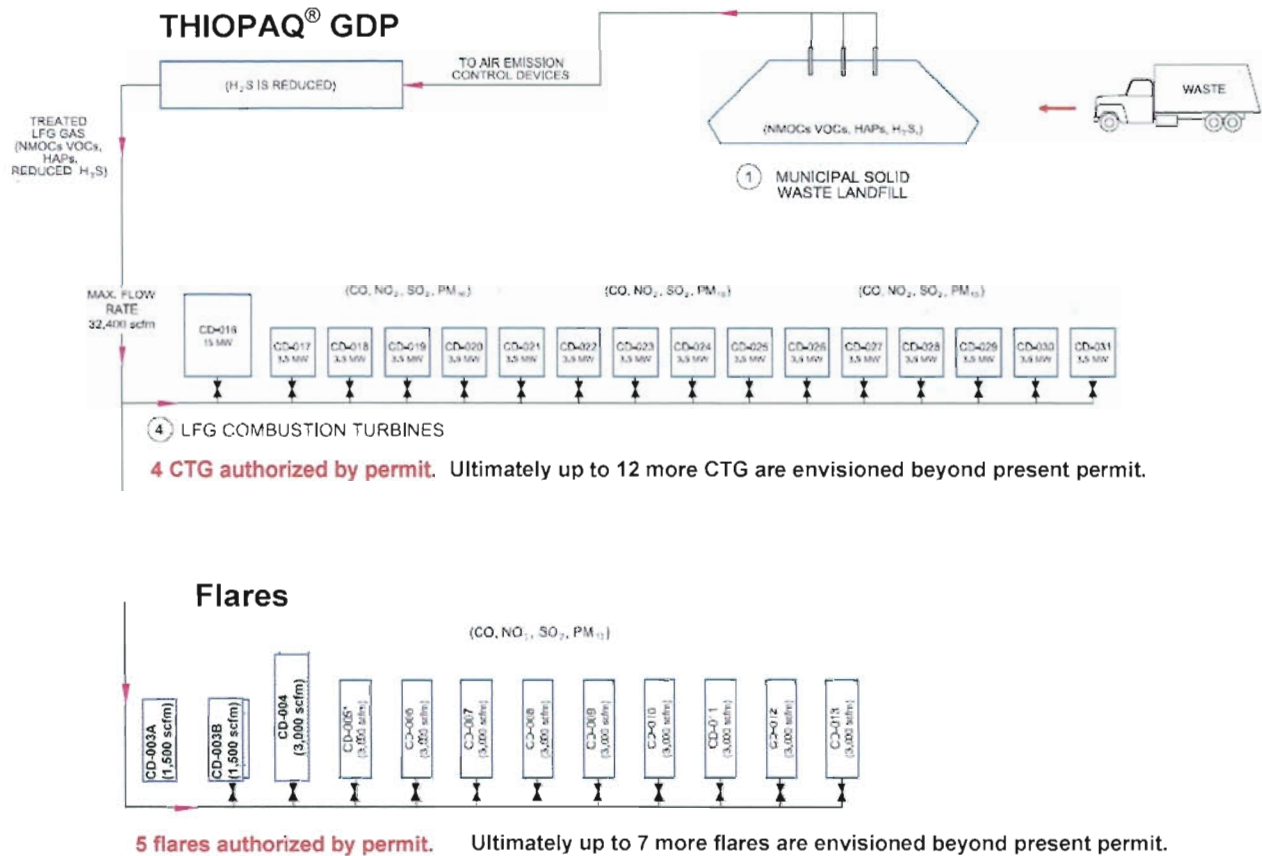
THIOPAQ® GDP

($H_2S$ IS REDUCED)

TO AIR EMISSION CONTROL DEVICES

WASTE

(NMOCs VOCs, HAPs, $H_2S$,)

1 MUNICIPAL SOLID WASTE LANDFILL

TREATED LFG GAS (NMOCs VOCs, HAPs, REDUCED $H_2S$)

MAX. FLOW RATE 32,400 scfm

(CO, $NO_2$, $SO_2$, $PM_{10}$)

(CO, $NO_2$, $SO_2$, $PM_{10}$)

(CO, $NO_2$, $SO_2$, $PM_{10}$)

CD-016 15 MW

CD-017 3.5 MW

CD-018 3.5 MW

CD-019 3.5 MW

CD-020 3.5 MW

CD-021 3.5 MW

CD-022 3.5 MW

CD-023 3.5 MW

CD-024 3.5 MW

CD-025 3.5 MW

CD-026 3.5 MW

CD-027 3.5 MW

CD-028 3.5 MW

CD-029 3.5 MW

CD-030 3.5 MW

CD-031 3.5 MW

4 LFG COMBUSTION TURBINES

4 CTG authorized by permit. Ultimately up to 12 more CTG are envisioned beyond present permit.

Flares

(CO, $NO_2$, $SO_2$, $PM_{10}$)

CD-003A (1,500 scfm)

CD-003B (1,500 scfm)

CD-004 (3,000 scfm)

CD-005' (3,000 scfm)

CD-006 (3,000 scfm)

CD-007 (3,000 scfm)

CD-008 (3,000 scfm)

CD-009 (3,000 scfm)

CD-010 (3,000 scfm)

CD-011 (3,000 scfm)

CD-012 (3,000 scfm)

CD-013 (3,000 scfm)

5 flares authorized by permit. Ultimately up to 7 more flares are envisioned beyond present permit.